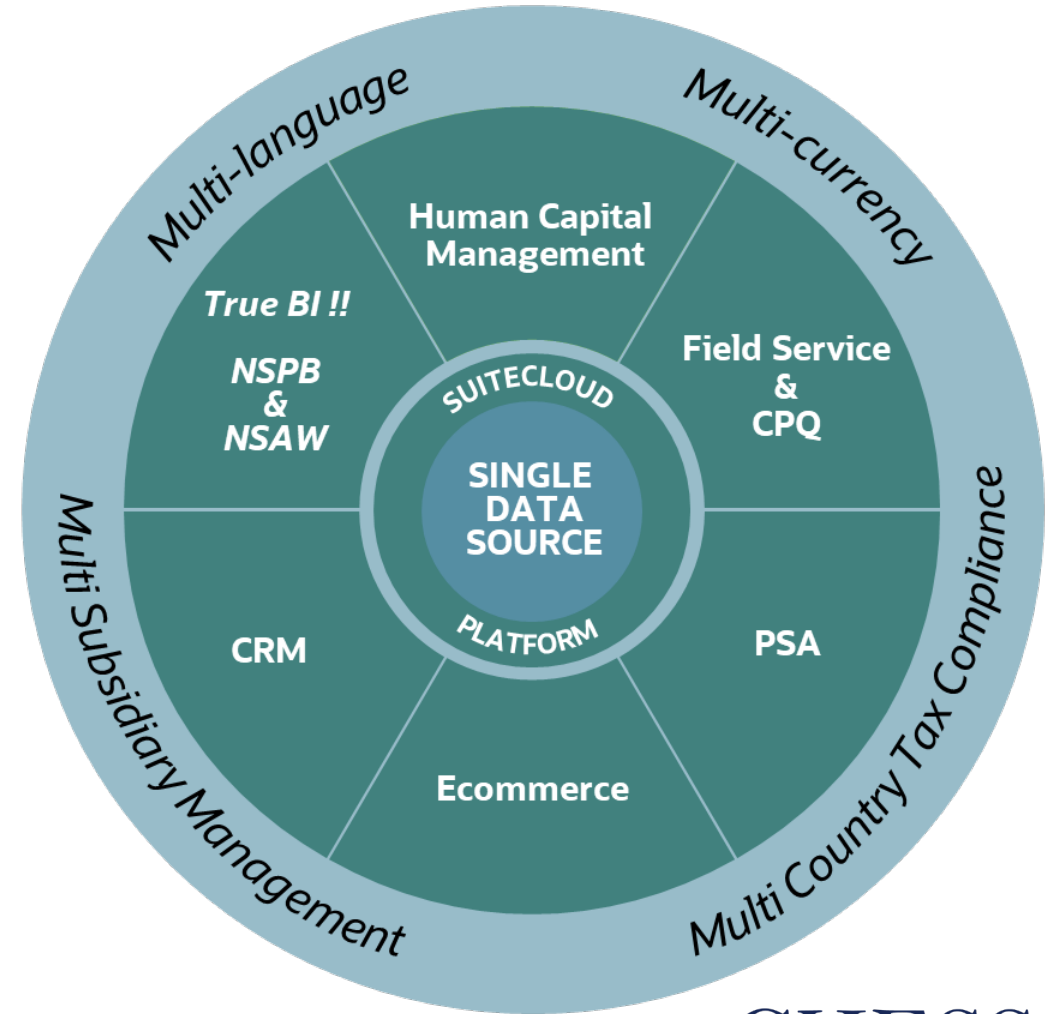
Multi-language

Multi-currency

Multi Subsidiary Management

Multi Country Tax Compliance

Human Capital Management

True BI !!

NSPB & NSAW

Field Service & CPQ

SUITECLOUD

SINGLE DATA SOURCE

PLATFORM

CRM

PSA

Ecommerce

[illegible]